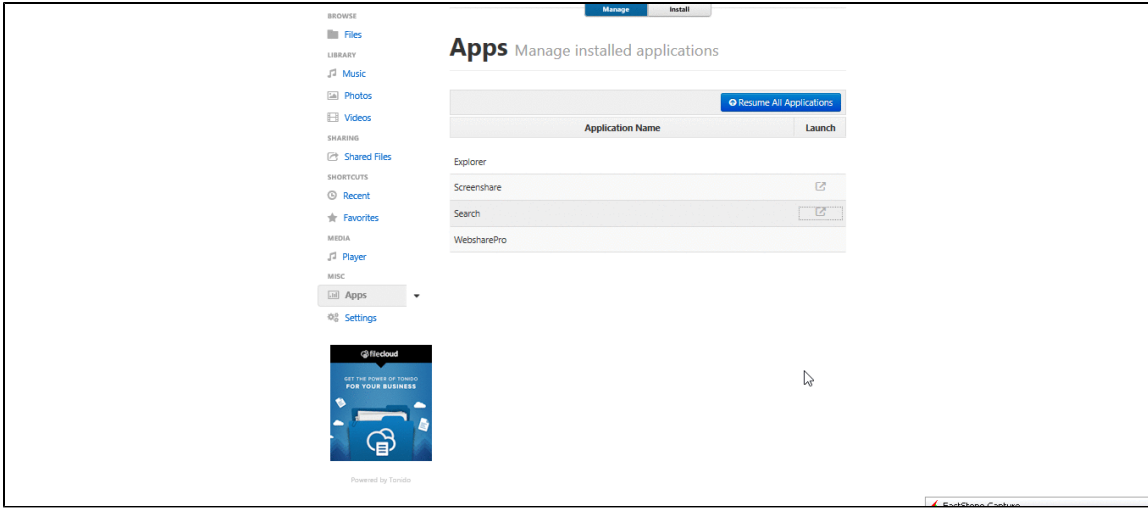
BROWSE
Files
LIBRARY
Music
Photos
Videos
SHARING
Shared Files
SHORTCUTS
Recent
Favorites
MEDIA
Player
MISC
Apps
Settings

filecloud
GET THE POWER OF TONIDO FOR YOUR BUSINESS

Powered by Tonido

Manage Install

Apps Manage installed applications

Resume All Applications

| Application Name | Launch |
|---|---|
| Explorer | |
| Screenshare | |
| Search | |
| WebsharePro | |

FastStone Capture